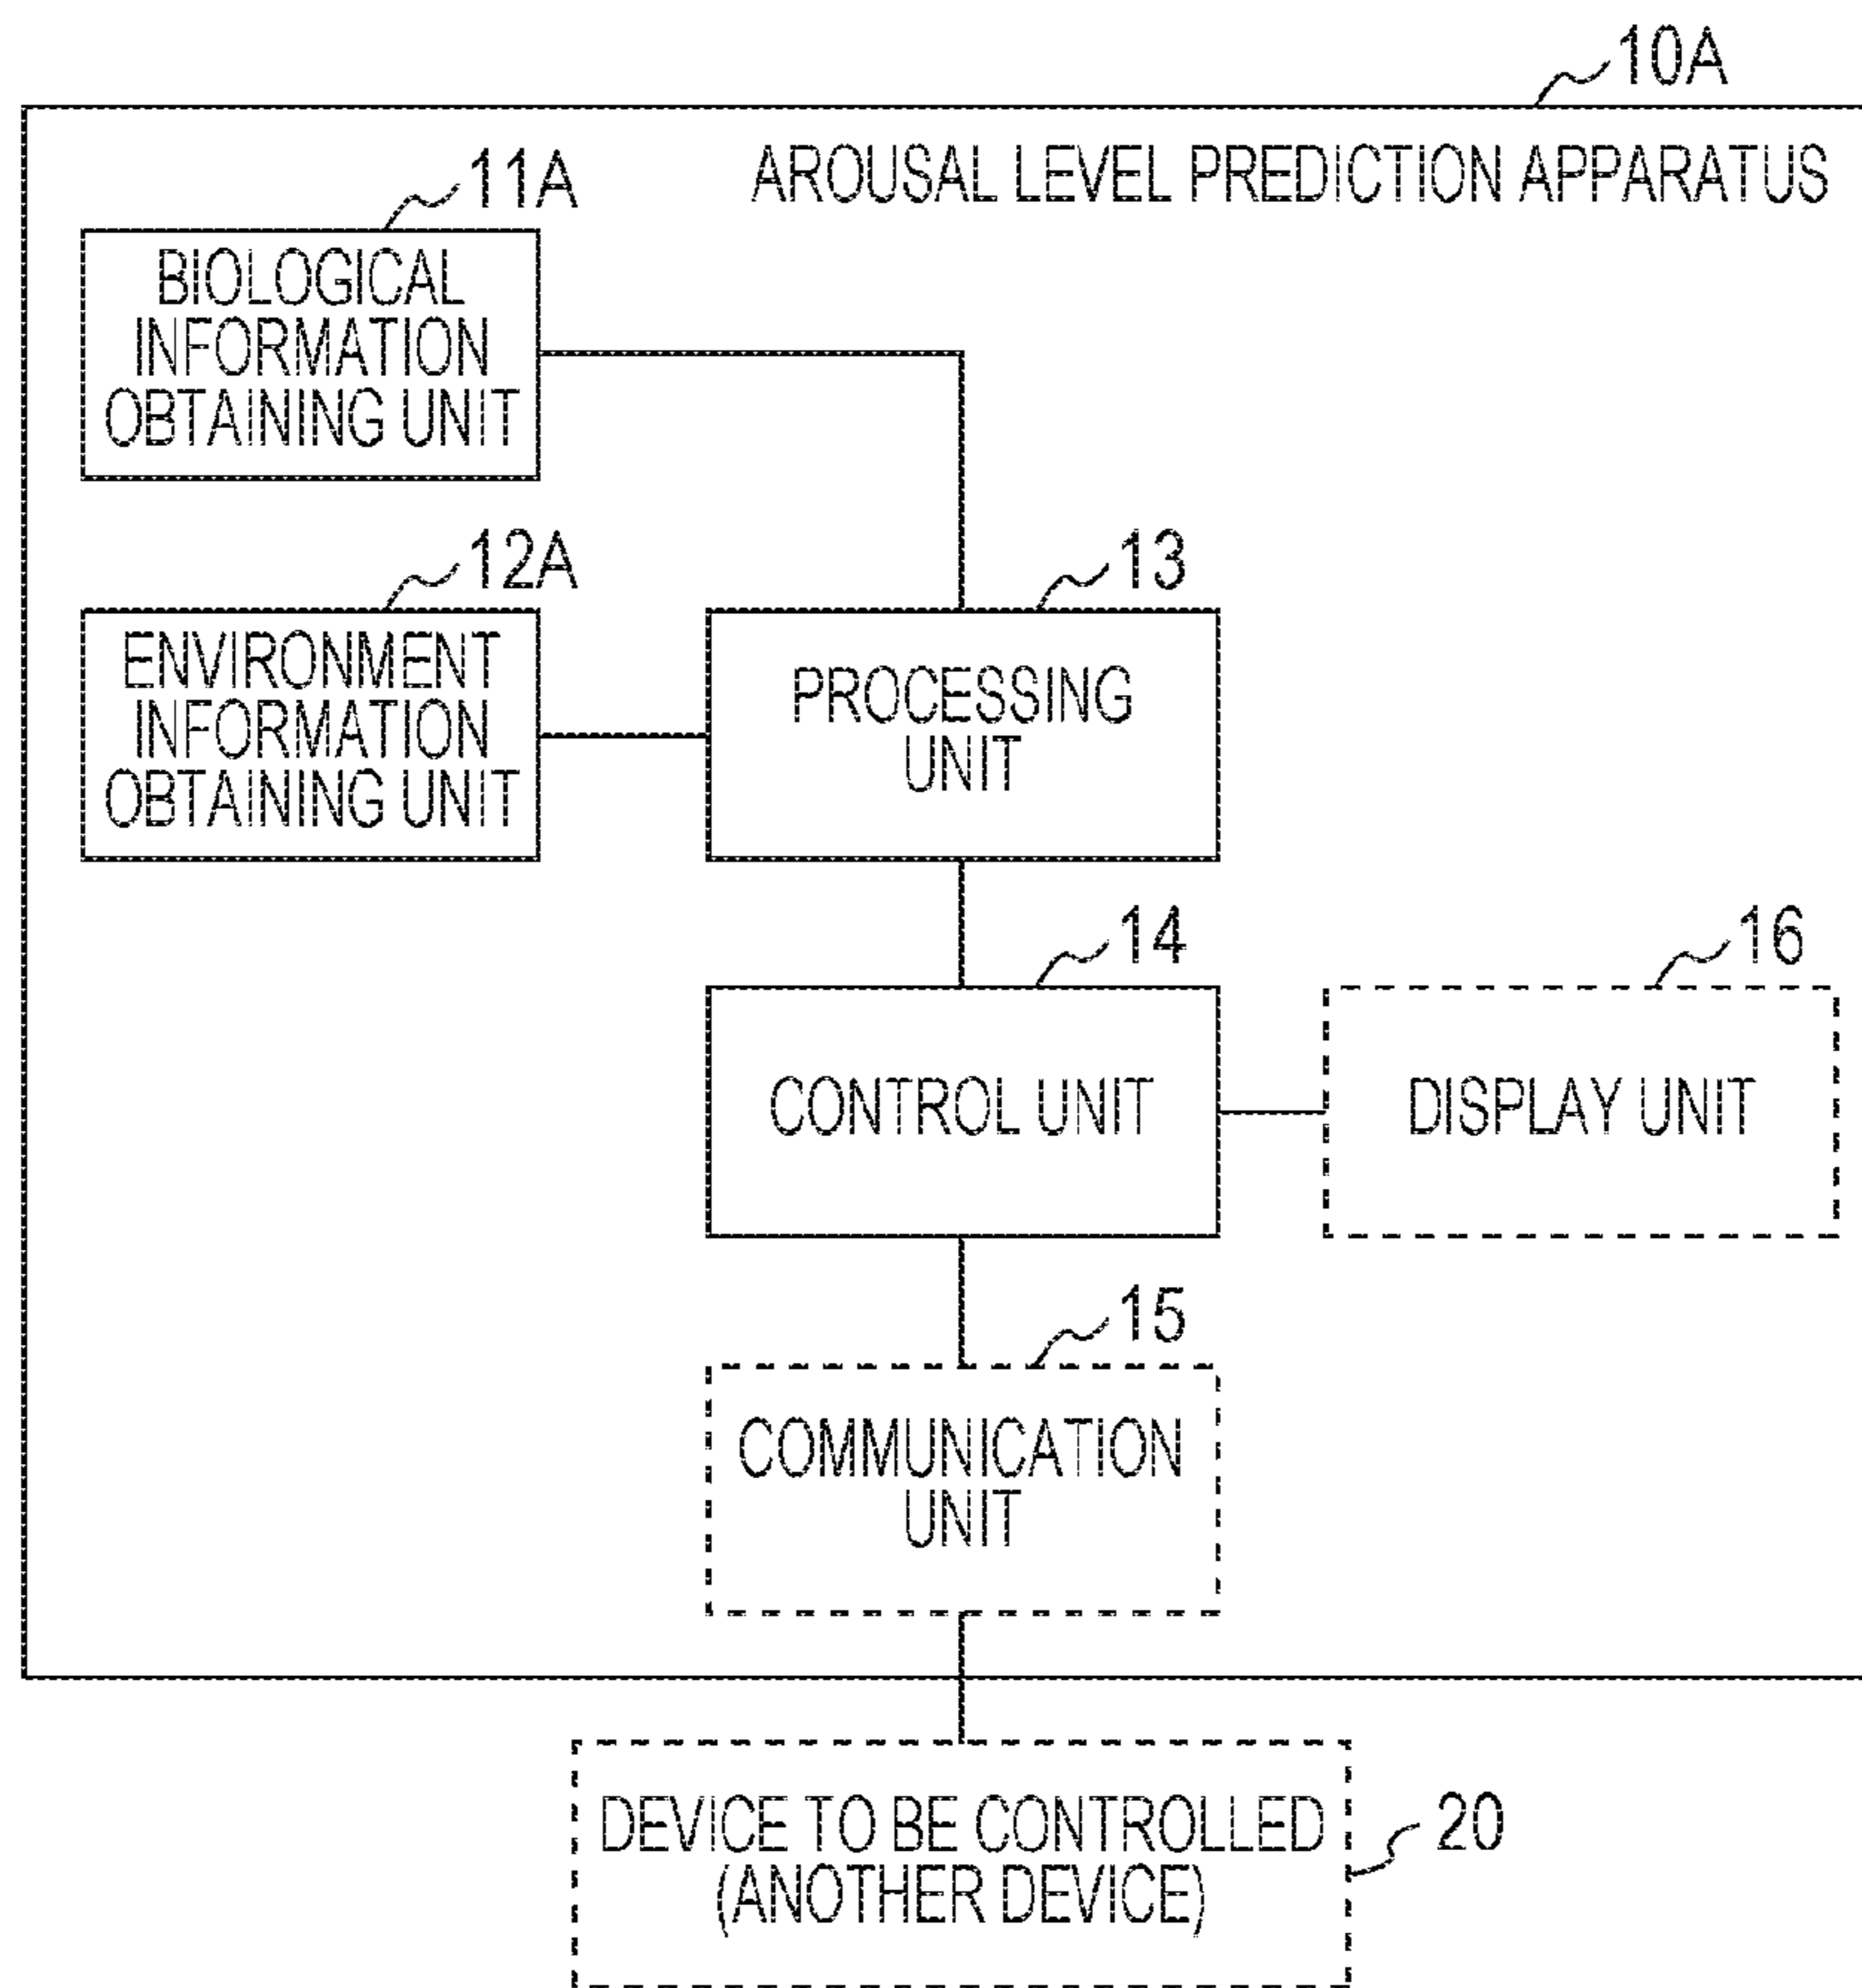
10A
AROUSAL LEVEL PREDICTION APPARATUS
11A
BIOLOGICAL INFORMATION OBTAINING UNIT
12A
ENVIRONMENT INFORMATION OBTAINING UNIT
13
PROCESSING UNIT
14
CONTROL UNIT
16
DISPLAY UNIT
15
COMMUNICATION UNIT
DEVICE TO BE CONTROLLED (ANOTHER DEVICE)
20